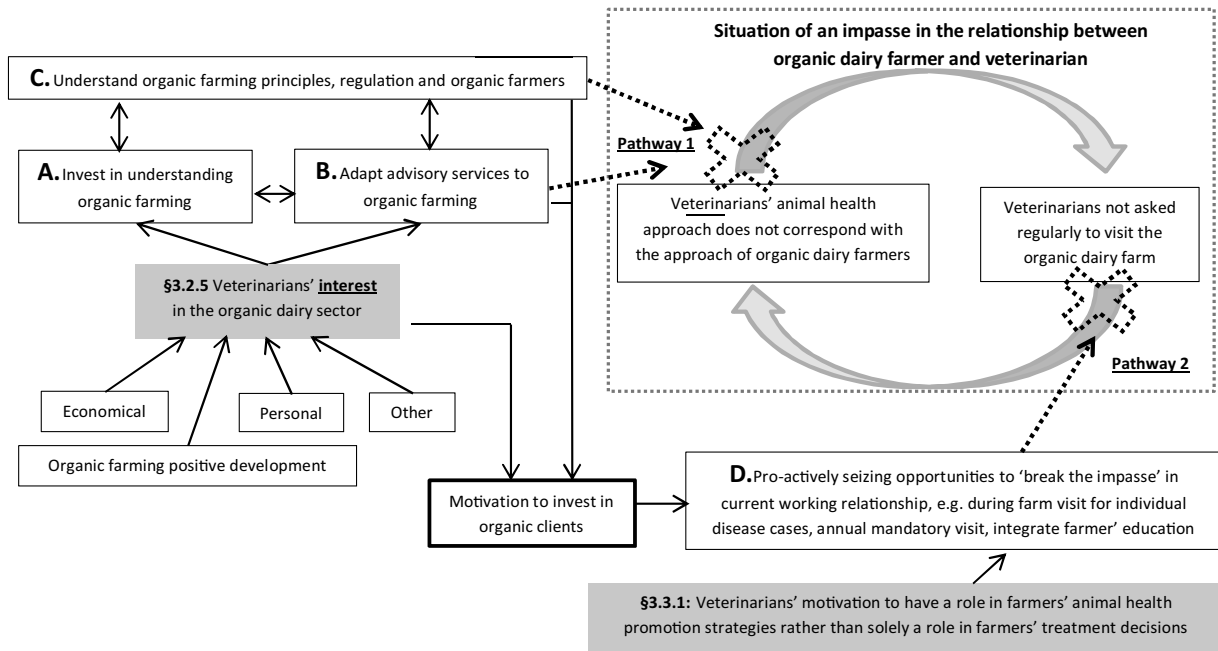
Situation of an impasse in the relationship between organic dairy farmer and veterinarian

C. Understand organic farming principles, regulation and organic farmers

Pathway 1

A. Invest in understanding organic farming

B. Adapt advisory services to organic farming

Veterinarians' animal health approach does not correspond with the approach of organic dairy farmers

Veterinarians not asked regularly to visit the organic dairy farm

§3.2.5 Veterinarians' interest in the organic dairy sector

Pathway 2

Economical

Personal

Other

Organic farming positive development

Motivation to invest in organic clients

D. Pro-actively seizing opportunities to 'break the impasse' in current working relationship, e.g. during farm visit for individual disease cases, annual mandatory visit, integrate farmer' education

§3.3.1: Veterinarians' motivation to have a role in farmers' animal health promotion strategies rather than solely a role in farmers' treatment decisions